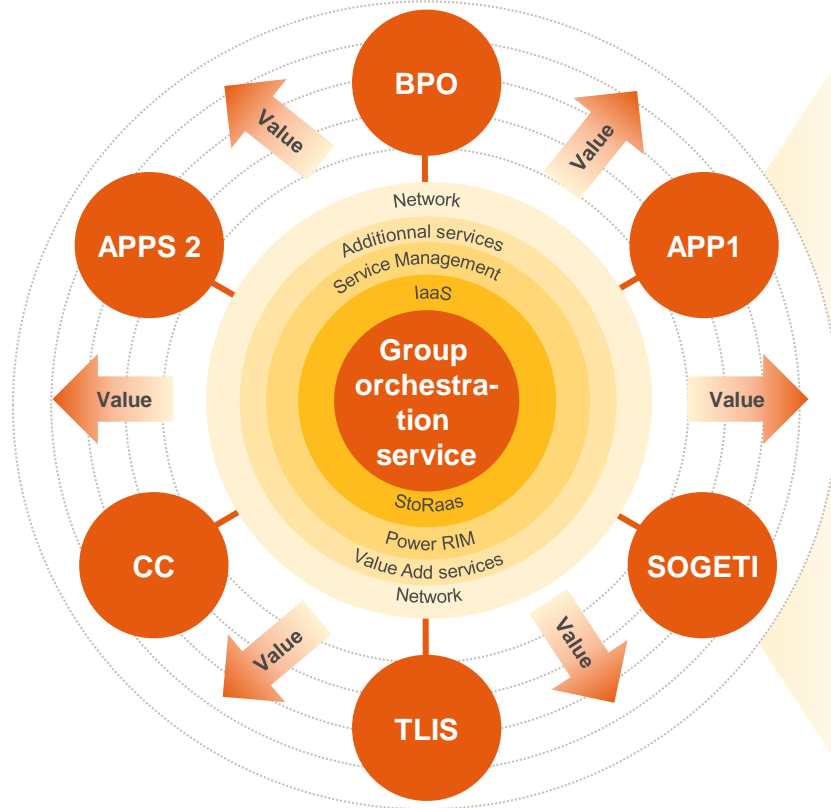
BPO

Value

Value

APPS 2

APP1

Network

Additionnal services

Service Management

IaaS

Group orchestration service

Value

Value

StoRaas

Power RIM

Value Add services

Network

CC

SOGETI

Value

Value

TLIS